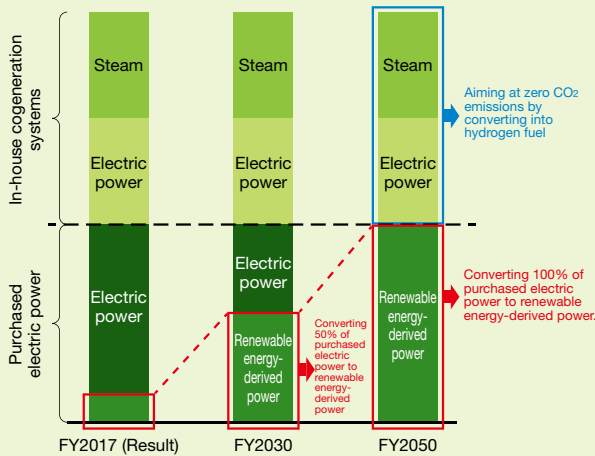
In-house cogeneration systems

Purchased electric power

Steam

Electric power

Electric power

FY2017 (Result)

Steam

Electric power

Electric power

Renewable energy-derived power

Converting 50% of purchased electric power to renewable energy-derived power

FY2030

Steam

Electric power

Renewable energy-derived power

FY2050

Aiming at zero $CO_2$ emissions by converting into hydrogen fuel

Converting 100% of purchased electric power to renewable energy-derived power.